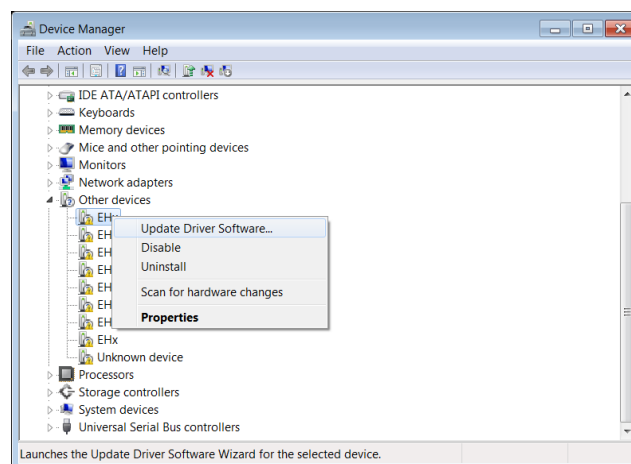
Device Manager

File Action View Help

IDE ATA/ATAPI controllers
Keyboards
Memory devices
Mice and other pointing devices
Monitors
Network adapters
Other devices
EHx
EH
EH
EH
EH
EH
EH
EHx
Unknown device
Processors
Storage controllers
System devices
Universal Serial Bus controllers

Update Driver Software...
Disable
Uninstall
Scan for hardware changes
Properties

Launches the Update Driver Software Wizard for the selected device.